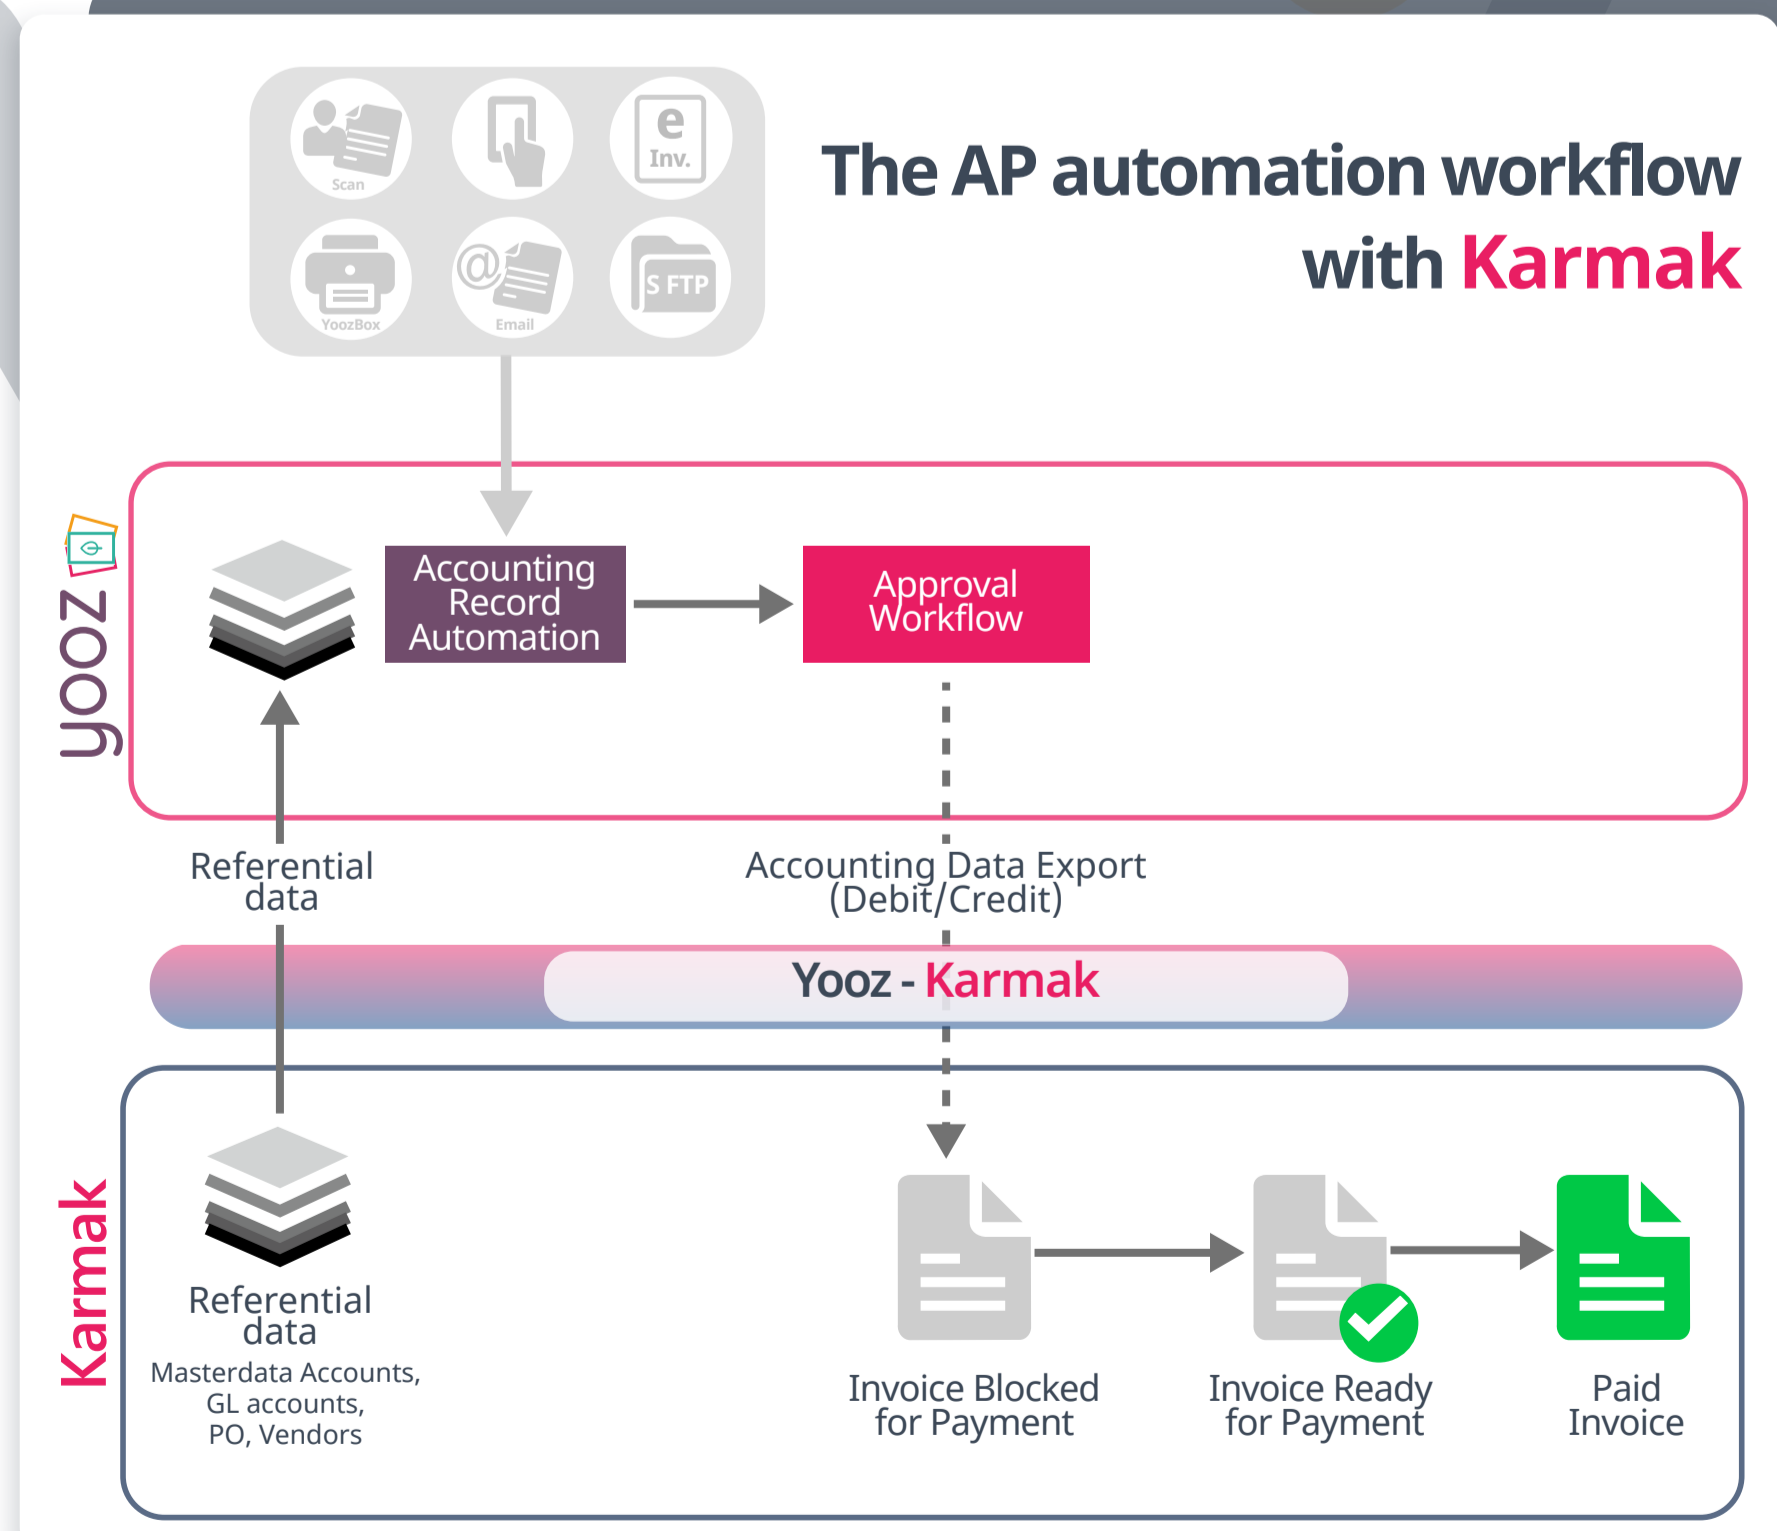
Scan

e
Inv.

YoozBox

@

Email

S FTP

The AP automation workflow with Karmak

yooz

Accounting Record Automation

Approval Workflow

Referential data

Accounting Data Export (Debit/Credit)

Yooz - Karmak

Karmak

Referential data
Masterdata Accounts, GL accounts, PO, Vendors

Invoice Blocked for Payment

Invoice Ready for Payment

Paid Invoice